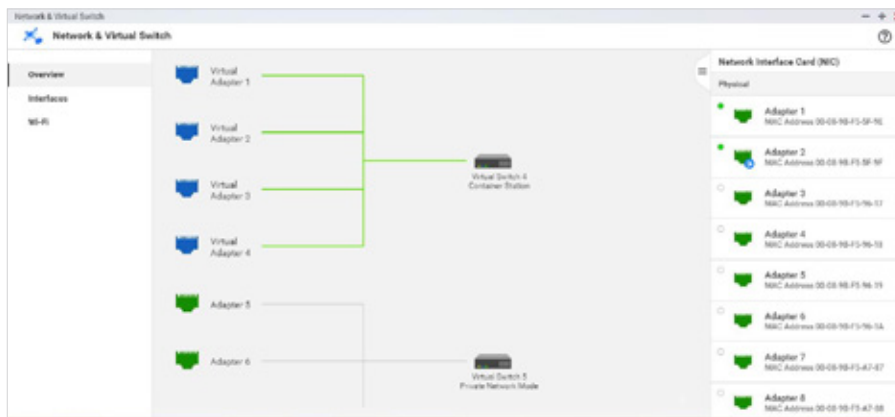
Network & Virtual Switch

Network & Virtual Switch

?

Overview

Interfaces

Wi-Fi

Virtual Adapter 1

Virtual Adapter 2

Virtual Adapter 3

Virtual Adapter 4

Adapter 5

Adapter 6

Virtual Switch 4
Container Station

Virtual Switch 5
Private Network Mode

Network Interface Card (NIC)

Physical

Adapter 1
MAC Address 00-08-9B-F5-5F-9E

Adapter 2
MAC Address 00-08-9B-F5-5F-9F

Adapter 3
MAC Address 00-08-9B-F5-96-17

Adapter 4
MAC Address 00-08-9B-F5-96-18

Adapter 5
MAC Address 00-08-9B-F5-96-19

Adapter 6
MAC Address 00-08-9B-F5-96-1A

Adapter 7
MAC Address 00-08-9B-F5-A7-E7

Adapter 8
MAC Address 00-08-9B-F5-A7-E8